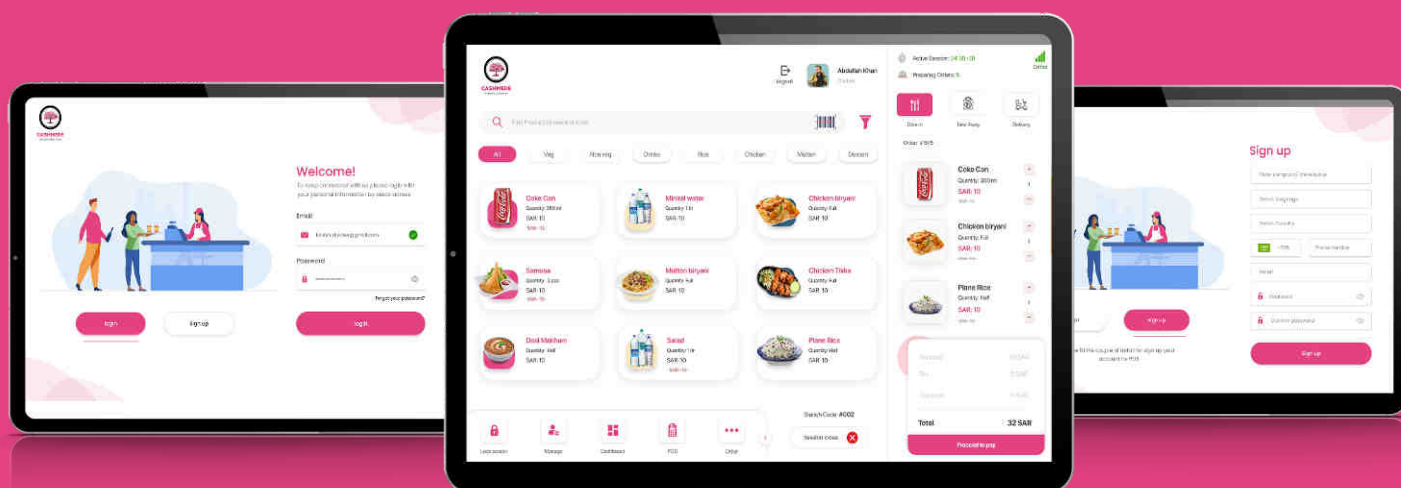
CASHMERE

Welcome!

To keep connected with us please login with your personal information by email address

Email

Password

Forgot your password?

Sign

Sign up

log in

CASHMERE

Logout

Abdullah Khan

Find Product/Barcode here

All

Veg

Non veg

Drinks

Rice

Chicken

Mutton

Dessert

Coke Can

Quantity 350ml

SAR 10

Mineral water

Quantity 1ltr

SAR 10

Chicken biryani

Quantity Full

SAR 10

Samosa

Quantity 2pcs

SAR 10

Mutton biryani

Quantity Full

SAR 10

Chicken Tikka

Quantity Full

SAR 10

Daal Makhani

Quantity Half

SAR 10

Salad

Quantity 1ltr

SAR 10

Plane Rice

Quantity Half

SAR 10

Lock screen

Manage

Dashboard

POS

Other

Batch/Code #002

Session close

Active Session:

Preparing Orders: 5

Online

Dine in

Take Away

Delivery

Coke Can

Quantity 350ml

SAR 10

Chicken biryani

Quantity Full

SAR 10

Plane Rice

Quantity Half

SAR 10

Total

32 SAR

Proceed to pay

Sign up

Sign up

Sign up